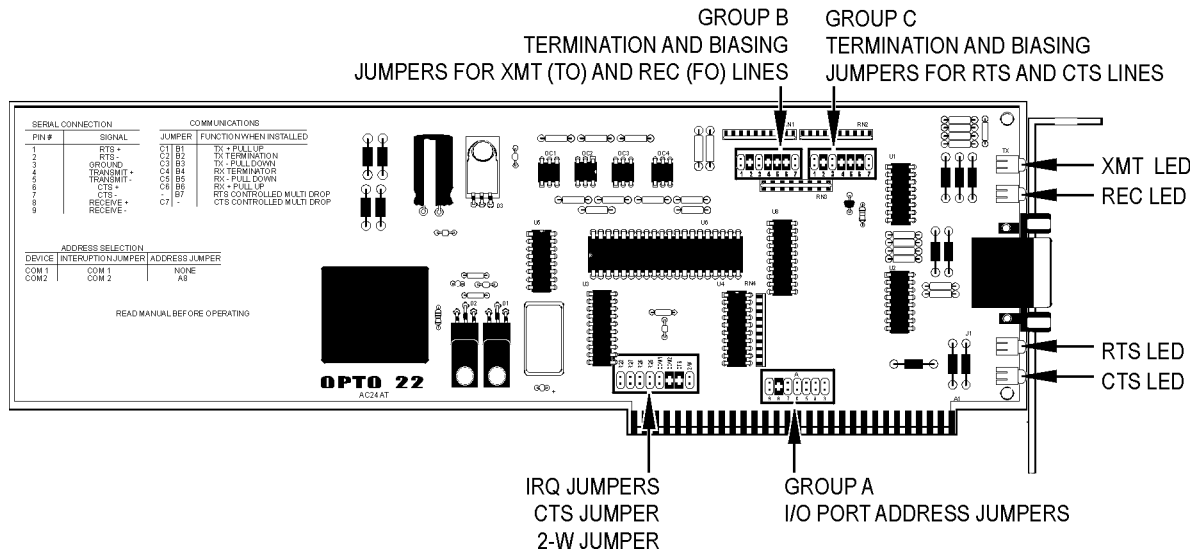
GROUP B
TERMINATION AND BIASING
JUMPERS FOR XMT (TO) AND REC (FO) LINES

GROUP C
TERMINATION AND BIASING
JUMPERS FOR RTS AND CTS LINES

SERIAL CONNECTION

| PIN # | SIGNAL |
|---|---|
| 1 | RTS + |
| 2 | RTS - |
| 3 | GROUND |
| 4 | TRANSMIT + |
| 5 | TRANSMIT - |
| 6 | CTS + |
| 7 | CTS - |
| 8 | RECEIVE + |
| 9 | RECEIVE - |

COMMUNICATIONS

| JUMPER | | FUNCTION WHEN INSTALLED |
|---|---|---|
| C1 | B1 | TX + PULL UP |
| C2 | B2 | TX TERMINATION |
| C3 | B3 | TX - PULL DOWN |
| C4 | B4 | RX TERMINATOR |
| C5 | B5 | RX - PULL DOWN |
| C6 | B6 | RX + PULL UP |
| - | B7 | RTS CONTROLLED MULTI DROP |
| C7 | - | CTS CONTROLLED MULTI DROP |

ADDRESS SELECTION

| DEVICE | INTERUPTION JUMPER | ADDRESS JUMPER |
|---|---|---|
| COM 1 | COM 1 | NONE |
| COM2 | COM 2 | A8 |

READ MANUAL BEFORE OPERATING

OPTO 22
AC24 AT

QC1 QC2 QC3 QC4
RN1 RN2 RN3 RN4
U1 U2 U3 U4 U5 U6 U8
TX
J1
A1

XMT LED
REC LED
RTS LED
CTS LED

IRQ JUMPERS
CTS JUMPER
2-W JUMPER

GROUP A
I/O PORT ADDRESS JUMPERS